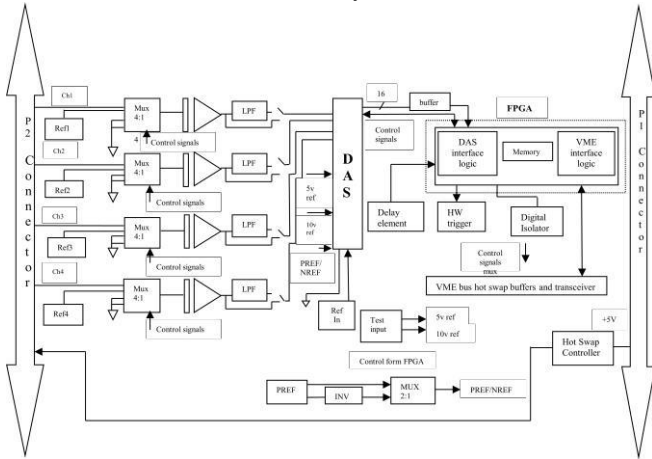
P2 Connector

Ch1
Ref1
Mux 4:1
4
Control signals
LPF

Ch2
Ref2
Mux 4:1
Control signals
LPF

Ch3
Ref3
Mux 4:1
Control signals
LPF

Ch4
Ref4
Mux 4:1
Control signals
LPF

16
buffer
Control signals
D A S
5v ref
10v ref
PREF/ NREF
Ref In

FPGA
DAS interface logic
Memory
VME interface logic
Delay element
HW trigger
Digital Isolator
Control signals mux
VME bus hot swap buffers and transceiver

Test input
5v ref
10v ref
Control form FPGA
+5V
Hot Swap Controller

PREF
INV
MUX 2:1
PREF/NREF

P1 Connector